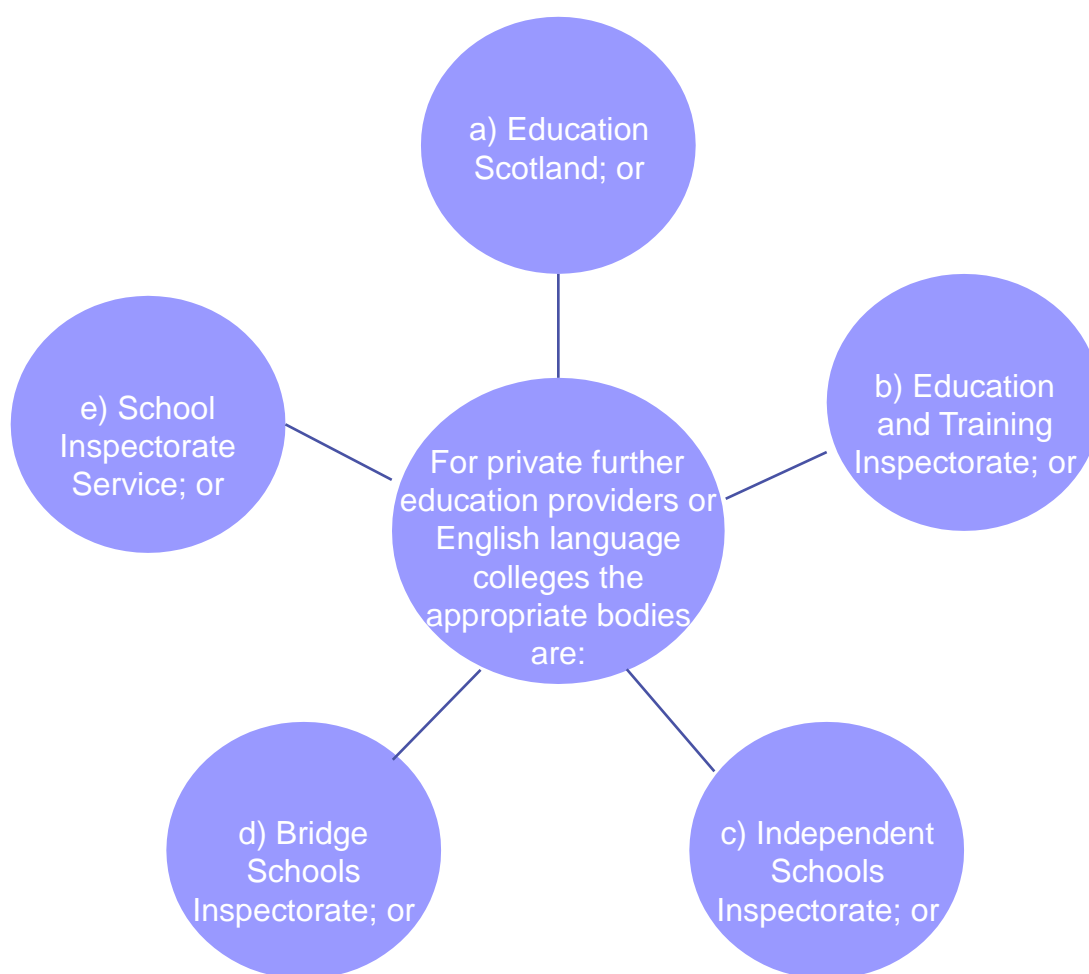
For private further education providers or English language colleges the appropriate bodies are:

a) Education Scotland; or

b) Education and Training Inspectorate; or

c) Independent Schools Inspectorate; or

d) Bridge Schools Inspectorate; or

e) School Inspectorate Service; or